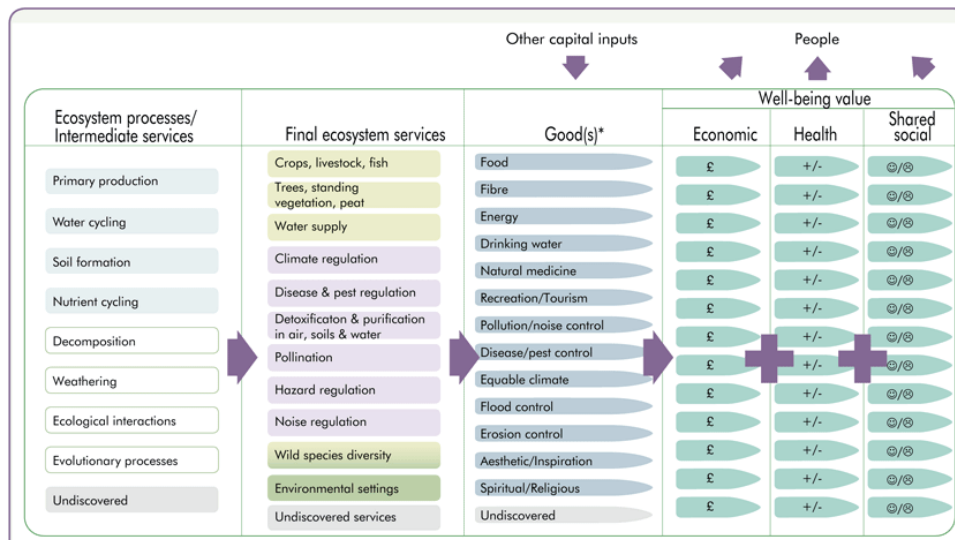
Other capital inputs

People

Well-being value

| Ecosystem processes/ Intermediate services | Final ecosystem services | Good(s)* | Economic | Health | Shared social |
|---|---|---|---|---|---|
| Primary production | Crops, livestock, fish | Food | £ | +/- | ☺/☹ |
| Water cycling | Trees, standing vegetation, peat | Fibre | £ | +/- | ☺/☹ |
| Soil formation | Water supply | Energy | £ | +/- | ☺/☹ |
| Nutrient cycling | Climate regulation | Drinking water | £ | +/- | ☺/☹ |
| Decomposition | Disease & pest regulation | Natural medicine | £ | +/- | ☺/☹ |
| Weathering | Detoxificaton & purification in air, soils & water | Recreation/Tourism | £ | +/- | ☺/☹ |
| Ecological interactions | Pollination | Pollution/noise control | £ | +/- | ☺/☹ |
| Evolutionary processes | Hazard regulation | Disease/pest control | £ | +/- | ☺/☹ |
| Undiscovered | Noise regulation | Equable climate | £ | +/- | ☺/☹ |
| | Wild species diversity | Flood control | £ | +/- | ☺/☹ |
| | Environmental settings | Erosion control | £ | +/- | ☺/☹ |
| | Undiscovered services | Aesthetic/Inspiration | £ | +/- | ☺/☹ |
| | | Spiritual/Religious | £ | +/- | ☺/☹ |
| | | Undiscovered | £ | +/- | ☺/☹ |